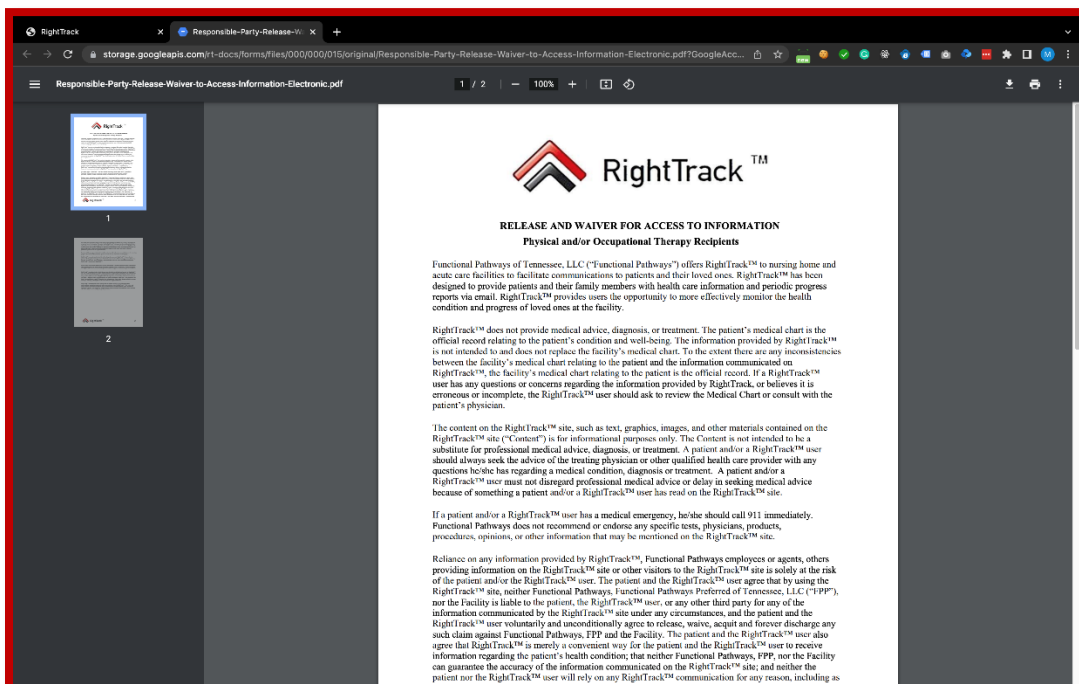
RightTrack

Responsible-Party-Release-W

storage.googleapis.com/rt-docs/forms/files/000/000/015/original/Responsible-Party-Release-Waiver-to-Access-Information-Electronic.pdf?GoogleAcc...

Responsible-Party-Release-Waiver-to-Access-Information-Electronic.pdf

1 / 2 | — 100% +

1

2

RightTrack ™

RELEASE AND WAIVER FOR ACCESS TO INFORMATION
Physical and/or Occupational Therapy Recipients

Functional Pathways of Tennessee, LLC ("Functional Pathways") offers RightTrack™ to nursing home and acute care facilities to facilitate communications to patients and their loved ones. RightTrack™ has been designed to provide patients and their family members with health care information and periodic progress reports via email. RightTrack™ provides users the opportunity to more effectively monitor the health condition and progress of loved ones at the facility.

RightTrack™ does not provide medical advice, diagnosis, or treatment. The patient's medical chart is the official record relating to the patient's condition and well-being. The information provided by RightTrack™ is not intended to and does not replace the facility's medical chart. To the extent there are any inconsistencies between the facility's medical chart relating to the patient and the information communicated on RightTrack™, the facility's medical chart relating to the patient is the official record. If a RightTrack™ user has any questions or concerns regarding the information provided by RightTrack, or believes it is erroneous or incomplete, the RightTrack™ user should ask to review the Medical Chart or consult with the patient's physician.

The content on the RightTrack™ site, such as text, graphics, images, and other materials contained on the RightTrack™ site ("Content") is for informational purposes only. The Content is not intended to be a substitute for professional medical advice, diagnosis, or treatment. A patient and/or a RightTrack™ user should always seek the advice of the treating physician or other qualified health care provider with any questions he/she has regarding a medical condition, diagnosis or treatment. A patient and/or a RightTrack™ user must not disregard professional medical advice or delay in seeking medical advice because of something a patient and/or a RightTrack™ user has read on the RightTrack™ site.

If a patient and/or a RightTrack™ user has a medical emergency, he/she should call 911 immediately. Functional Pathways does not recommend or endorse any specific tests, physicians, products, procedures, opinions, or other information that may be mentioned on the RightTrack™ site.

Reliance on any information provided by RightTrack™, Functional Pathways employees or agents, others providing information on the RightTrack™ site or other visitors to the RightTrack™ site is solely at the risk of the patient and/or the RightTrack™ user. The patient and the RightTrack™ user agree that by using the RightTrack™ site, neither Functional Pathways, Functional Pathways Preferred of Tennessee, LLC ("FPP"), nor the Facility is liable to the patient, the RightTrack™ user, or any other third party for any of the information communicated by the RightTrack™ site under any circumstances, and the patient and the RightTrack™ user voluntarily and unconditionally agree to release, waive, acquit and forever discharge any such claim against Functional Pathways, FPP and the Facility. The patient and the RightTrack™ user also agree that RightTrack™ is merely a convenient way for the patient and the RightTrack™ user to receive information regarding the patient's health condition; that neither Functional Pathways, FPP, nor the Facility can guarantee the accuracy of the information communicated on the RightTrack™ site; and neither the patient nor the RightTrack™ user will rely on any RightTrack™ communication for any reason, including as